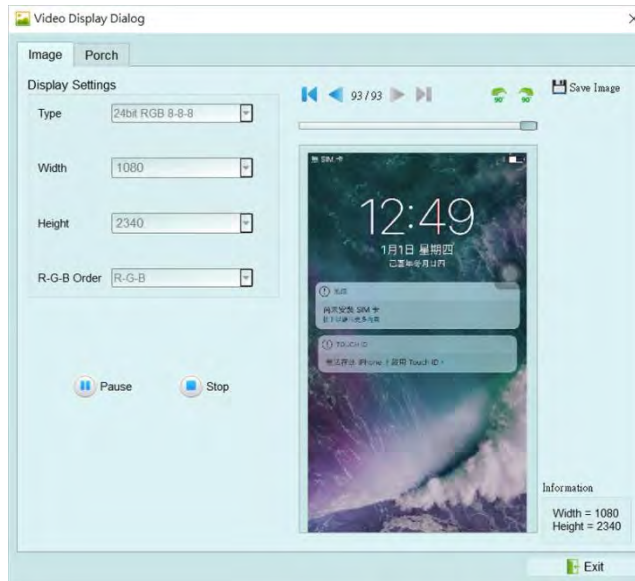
Video Display Dialog

Image Porch

Display Settings

Type 24bit RGB 8-8-8

Width 1080

Height 2340

R-G-B Order R-G-B

93/93

90° 90°

Save Image

Pause Stop

SIM

12:49

1月1日 星期四

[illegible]

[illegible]

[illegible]

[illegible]

TOUCH ID

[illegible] iPhone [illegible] Touch ID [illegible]

Information

Width = 1080
Height = 2340

Exit